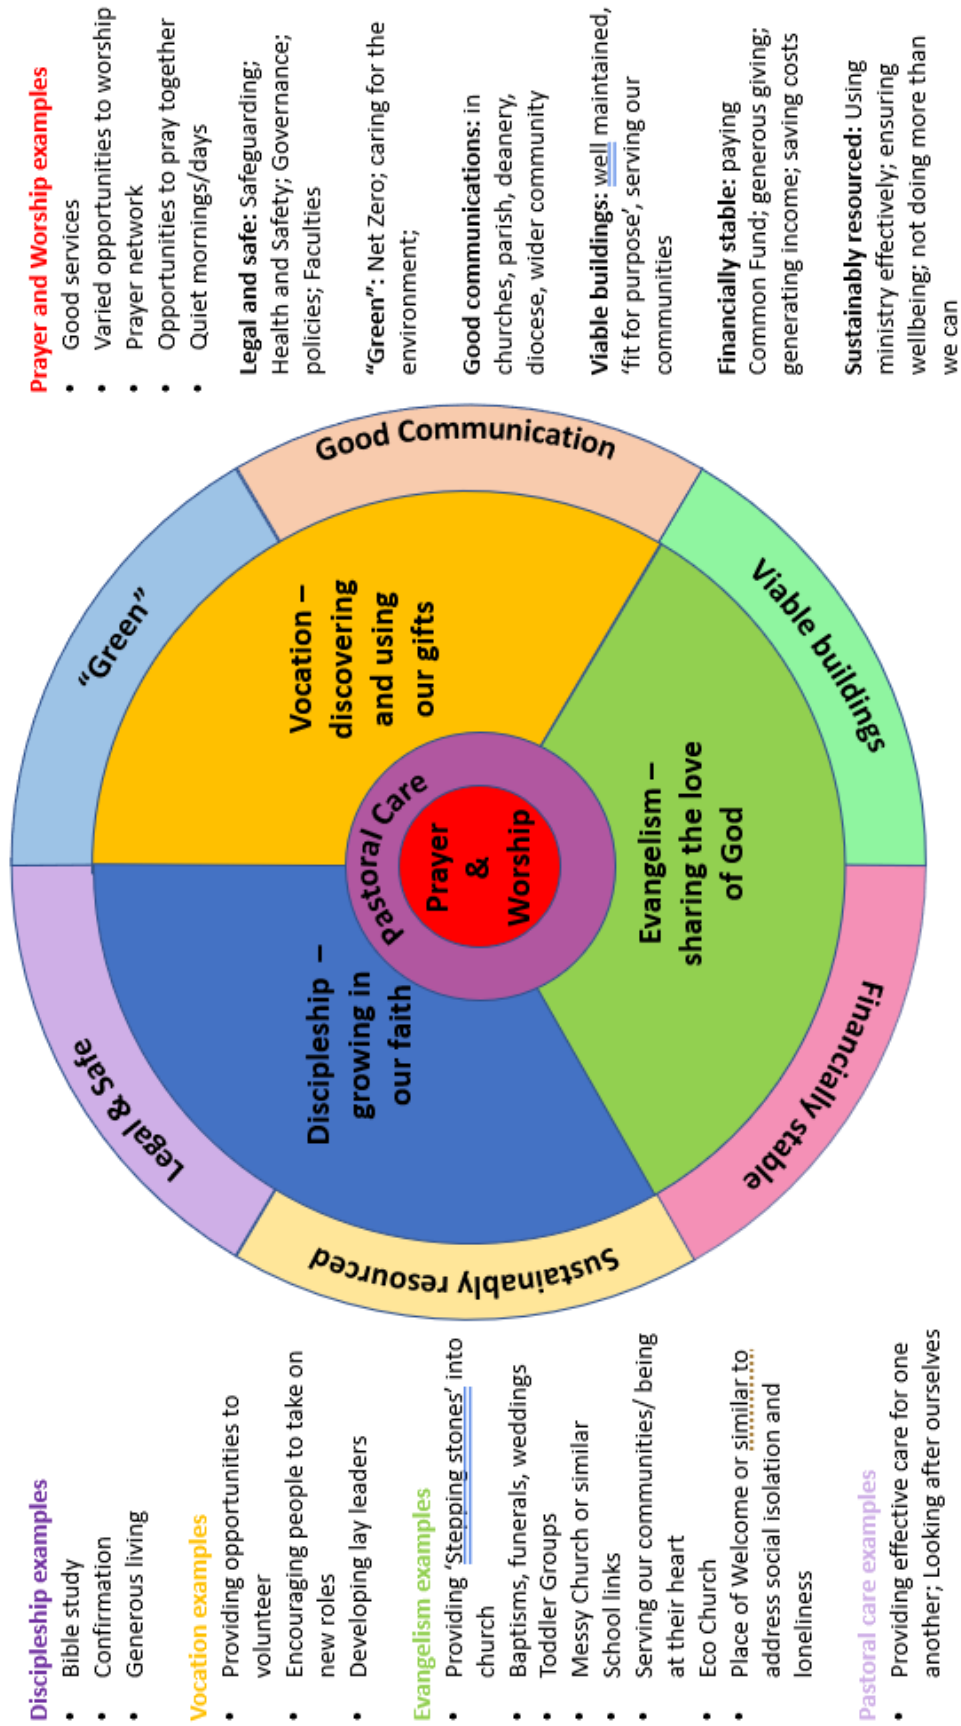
Prayer and Worship examples
- Good services
- Varied opportunities to worship
- Prayer network
- Opportunities to pray together
- Quiet mornings/days

Legal and safe: Safeguarding; Health and Safety; Governance; policies; Faculties

"Green": Net Zero; caring for the environment;

Good communications: in churches, parish, deanery, diocese, wider community

Viable buildings: well maintained, 'fit for purpose', serving our communities

Financially stable: paying Common Fund; generous giving; generating income; saving costs

Sustainably resourced: Using ministry effectively; ensuring wellbeing; not doing more than we can

Good Communication
"Green"
Viable buildings
Financially stable
Sustainably resourced
Legal & Safe

Vocation – discovering and using our gifts
Evangelism – sharing the love of God
Discipleship – growing in our faith
Pastoral Care
Prayer & Worship

Discipleship examples
- Bible study
- Confirmation
- Generous living

Vocation examples
- Providing opportunities to volunteer
- Encouraging people to take on new roles
- Developing lay leaders

Evangelism examples
- Providing 'Stepping stones' into church
- Baptisms, funerals, weddings
- Toddler Groups
- Messy Church or similar
- School links
- Serving our communities/ being at their heart
- Eco Church
- Place of Welcome or similar to address social isolation and loneliness

Pastoral care examples
- Providing effective care for one another; Looking after ourselves